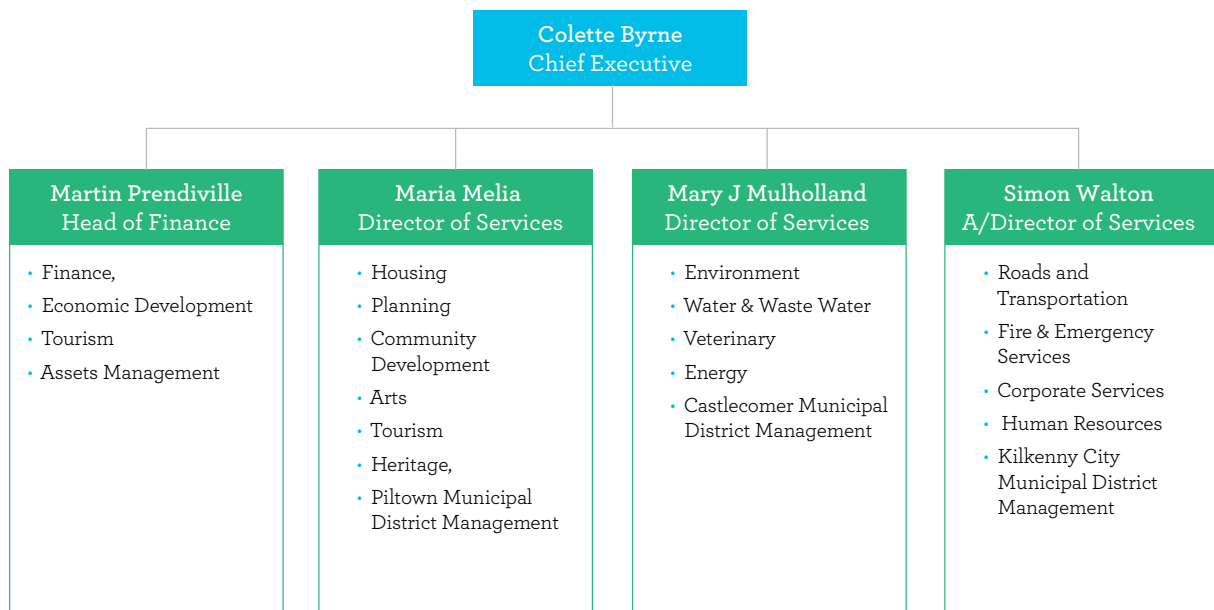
Colette Byrne
Chief Executive

Martin Prendiville
Head of Finance

- Finance,
- Economic Development
- Tourism
- Assets Management

Maria Melia
Director of Services

- Housing
- Planning
- Community Development
- Arts
- Tourism
- Heritage,
- Piltown Municipal District Management

Mary J Mulholland
Director of Services

- Environment
- Water & Waste Water
- Veterinary
- Energy
- Castlecomer Municipal District Management

Simon Walton
A/Director of Services

- Roads and Transportation
- Fire & Emergency Services
- Corporate Services
- Human Resources
- Kilkenny City Municipal District Management